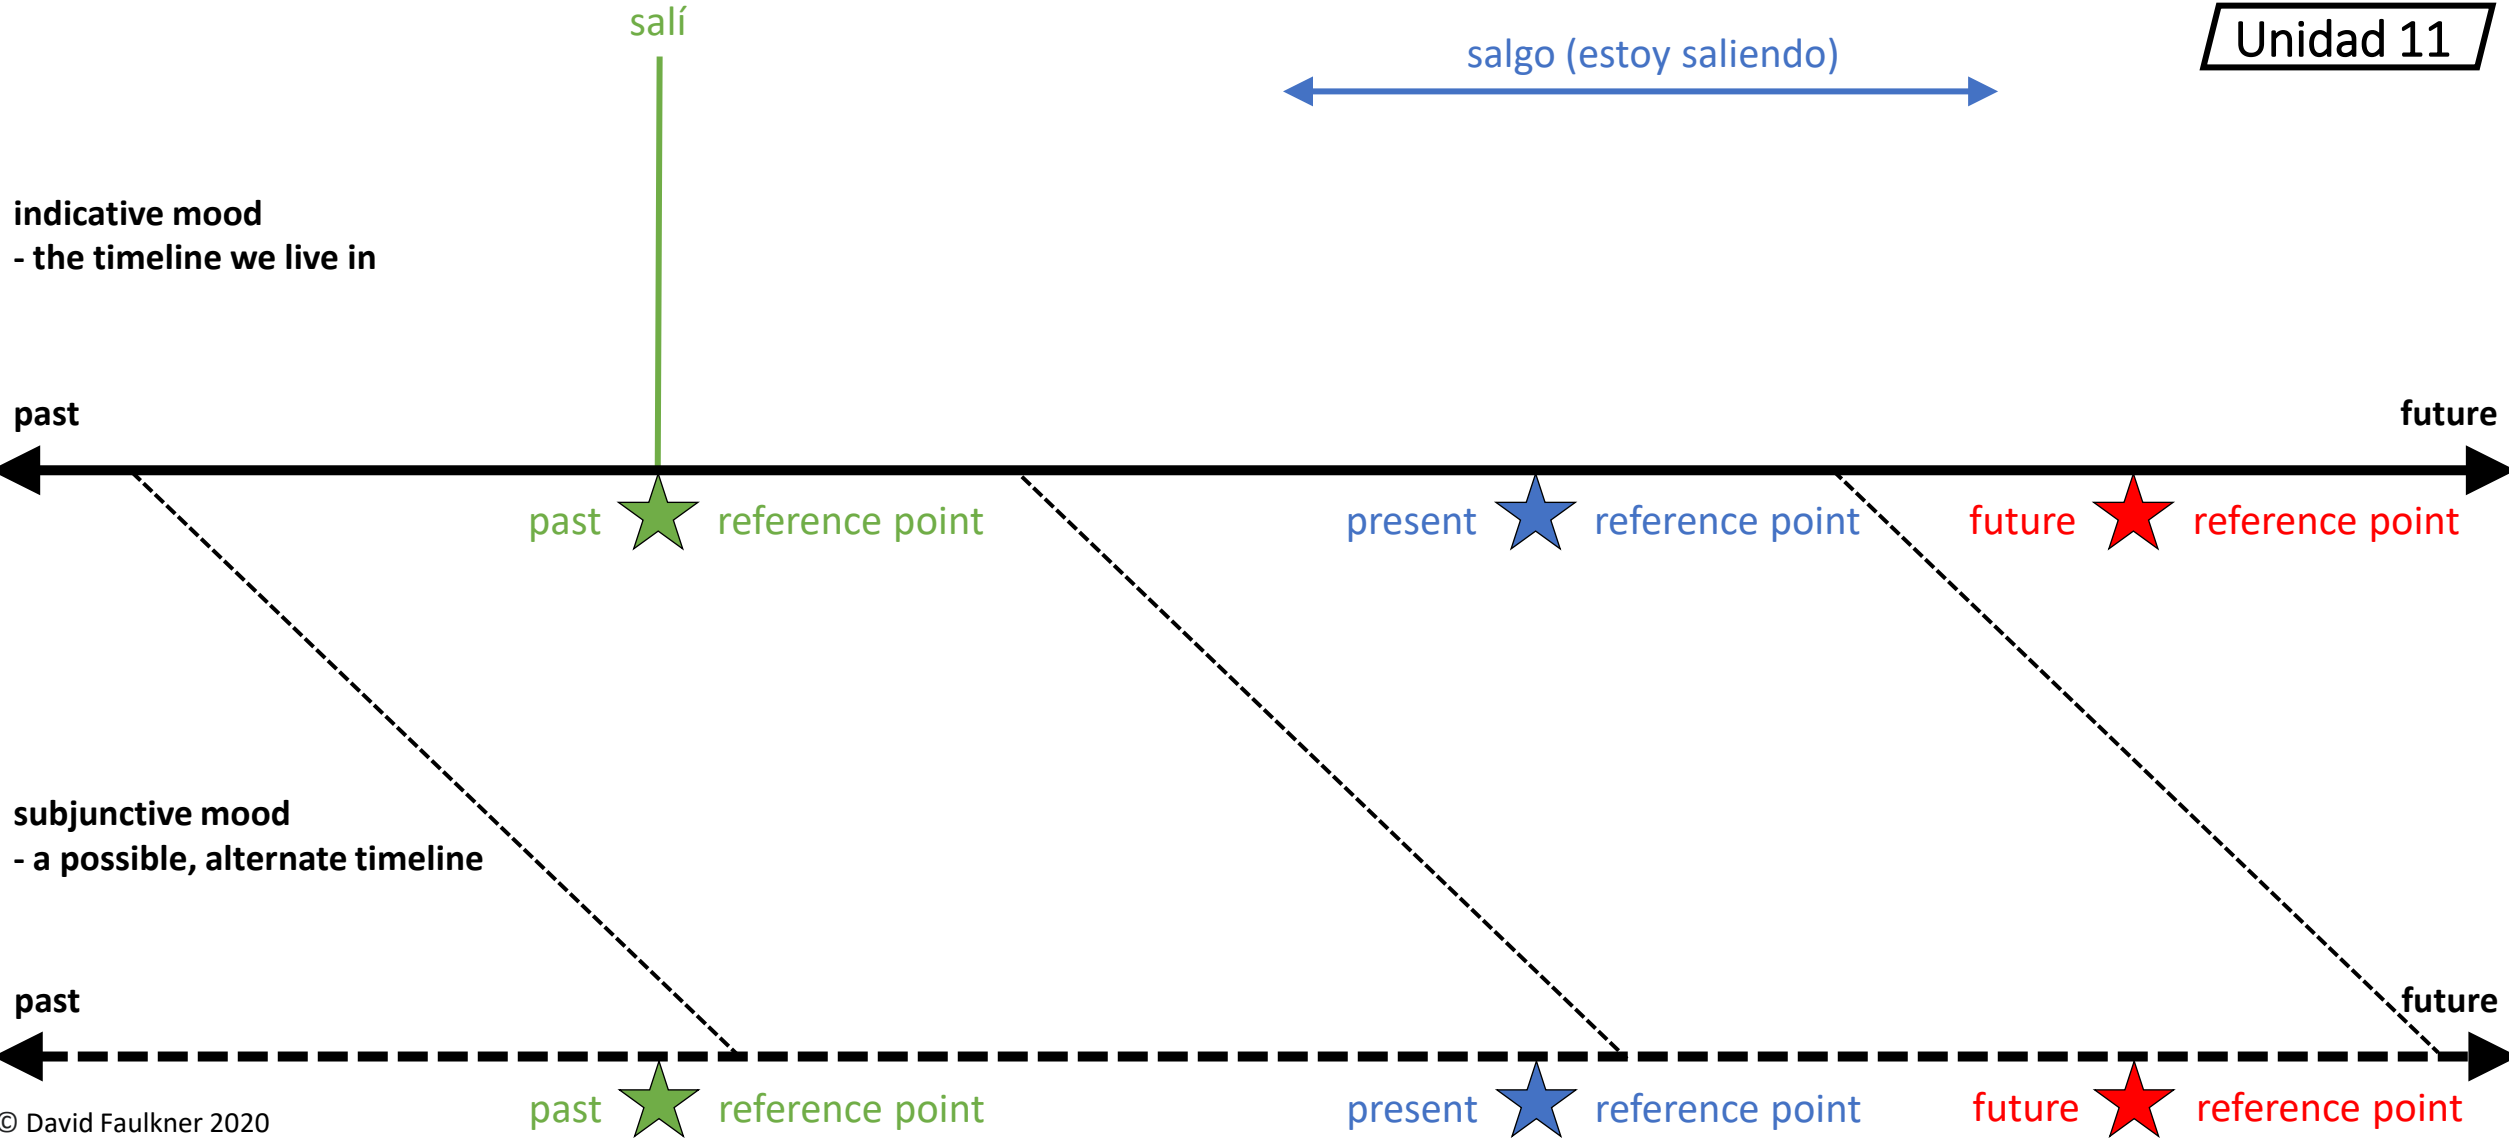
salí

salgo (estoy saliendo)

Unidad 11

indicative mood
- the timeline we live in

past

future

past reference point

present reference point

future reference point

subjunctive mood
- a possible, alternate timeline

past

future

past reference point

present reference point

future reference point

© David Faulkner 2020